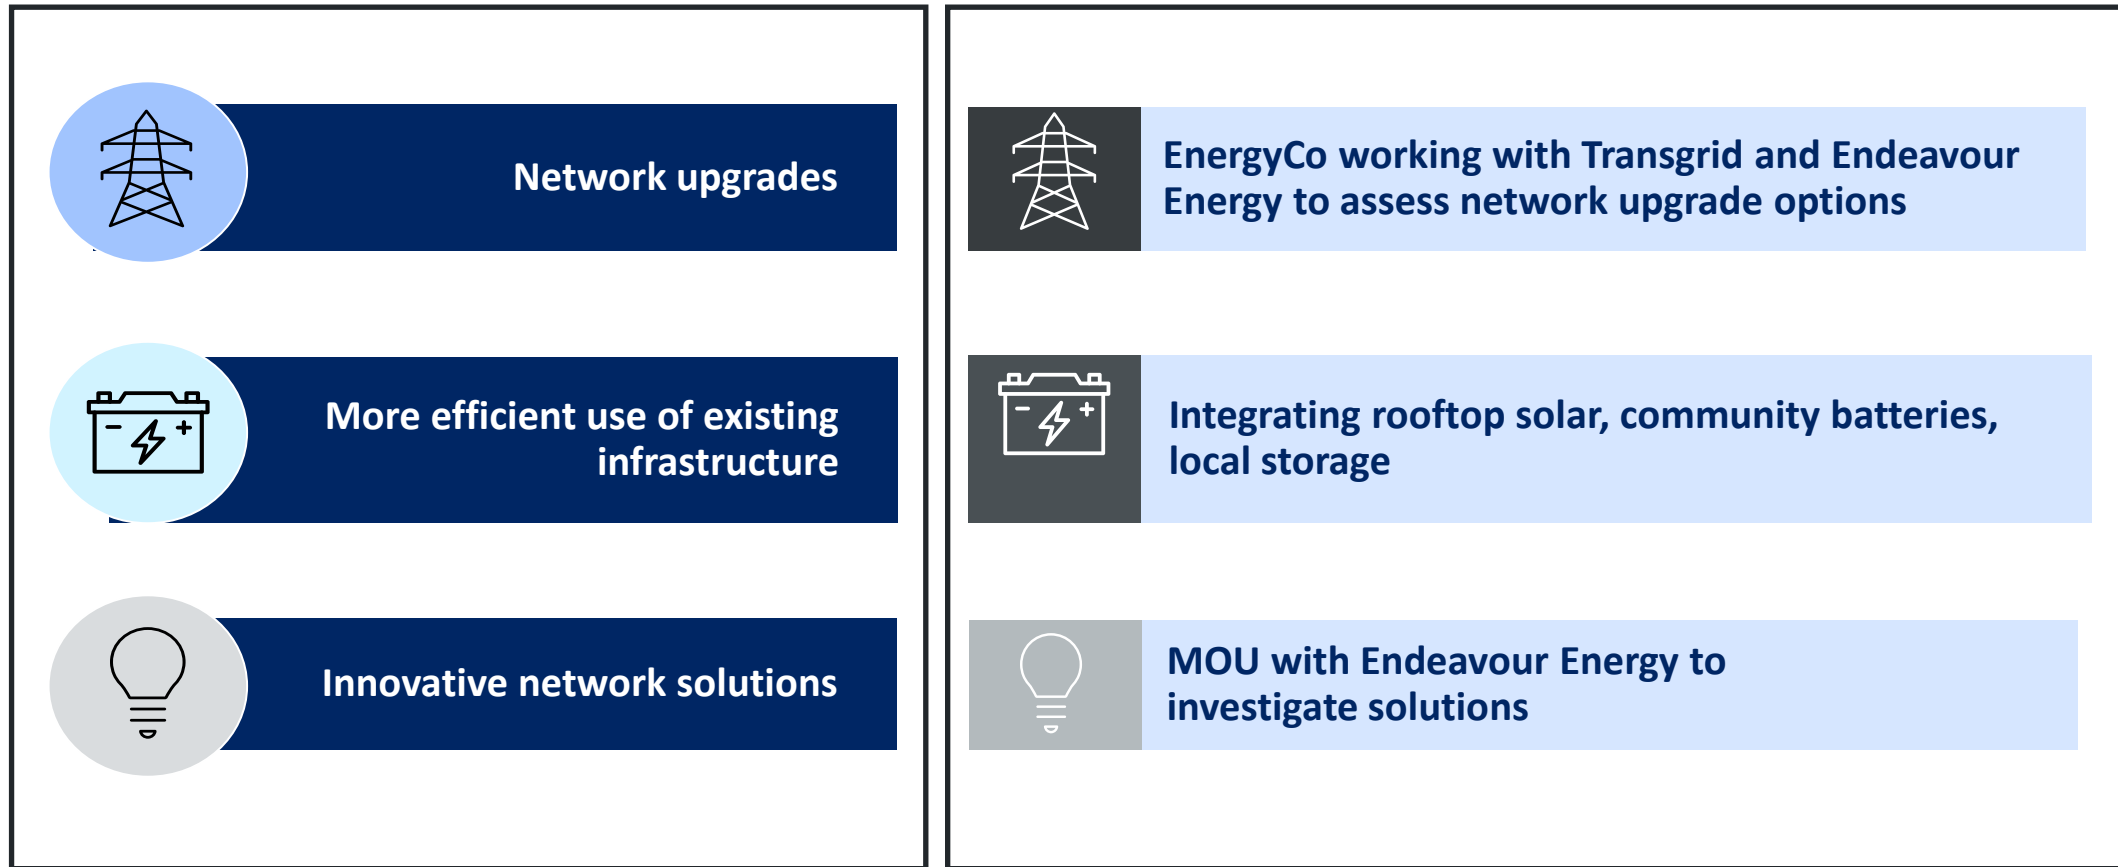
Network upgrades

More efficient use of existing infrastructure

Innovative network solutions

EnergyCo working with Transgrid and Endeavour Energy to assess network upgrade options

Integrating rooftop solar, community batteries, local storage

MOU with Endeavour Energy to investigate solutions